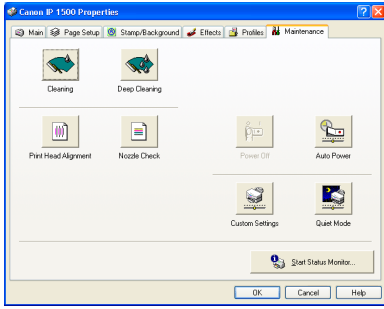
Canon iP 1500 Properties

Main
Page Setup
Stamp/Background
Effects
Profiles
Maintenance

Cleaning
Deep Cleaning

Print Head Alignment
Nozzle Check
Power Off
Auto Power

Custom Settings
Quiet Mode

Start Status Monitor...

OK
Cancel
Help